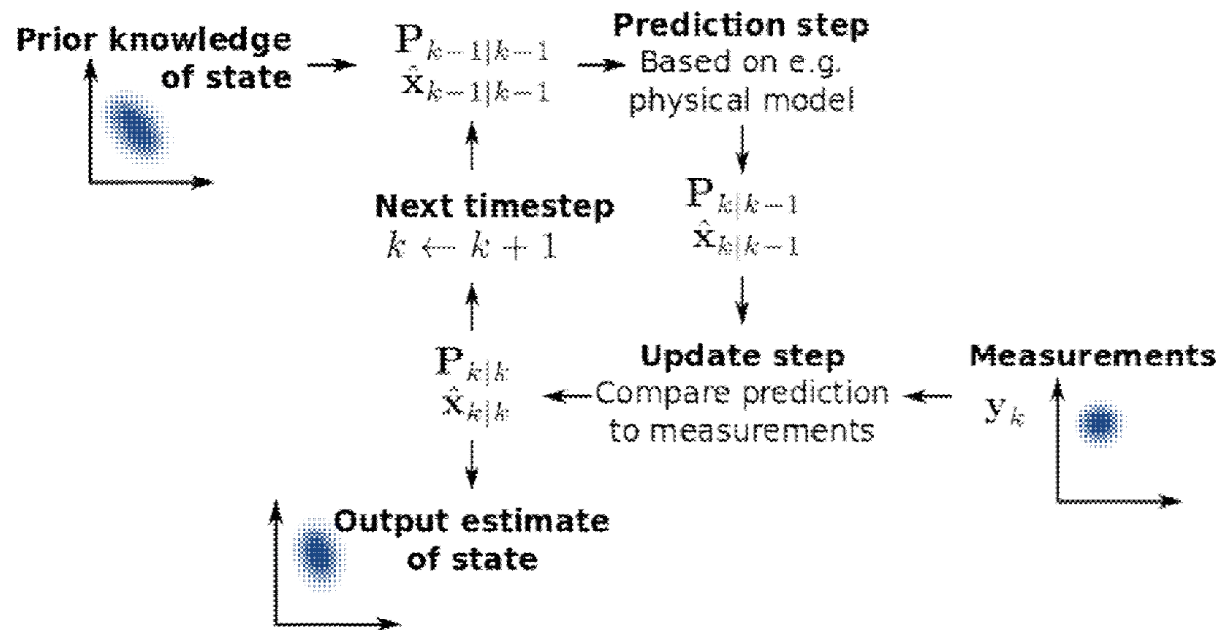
Prior knowledge of state

$\mathbf{P}_{k-1|k-1}$
$\hat{\mathbf{x}}_{k-1|k-1}$

Prediction step
Based on e.g. physical model

$\mathbf{P}_{k|k-1}$
$\hat{\mathbf{x}}_{k|k-1}$

Next timestep
$k \leftarrow k+1$

Update step
Compare prediction to measurements

Measurements
$\mathbf{y}_k$

$\mathbf{P}_{k|k}$
$\hat{\mathbf{x}}_{k|k}$

Output estimate of state